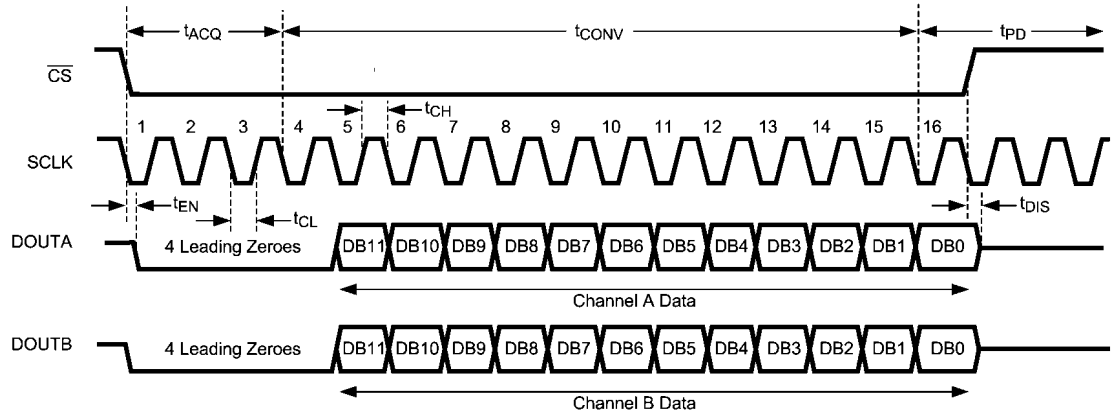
$t_{ACQ}$
$t_{CONV}$
$t_{PD}$
$\overline{CS}$
$t_{CH}$
1 2 3 4 5 6 7 8 9 10 11 12 13 14 15 16
SCLK
$t_{EN}$
$t_{CL}$
$t_{DIS}$
DOUTA
4 Leading Zeroes
DB11 DB10 DB9 DB8 DB7 DB6 DB5 DB4 DB3 DB2 DB1 DB0
Channel A Data
DOUTB
4 Leading Zeroes
DB11 DB10 DB9 DB8 DB7 DB6 DB5 DB4 DB3 DB2 DB1 DB0
Channel B Data